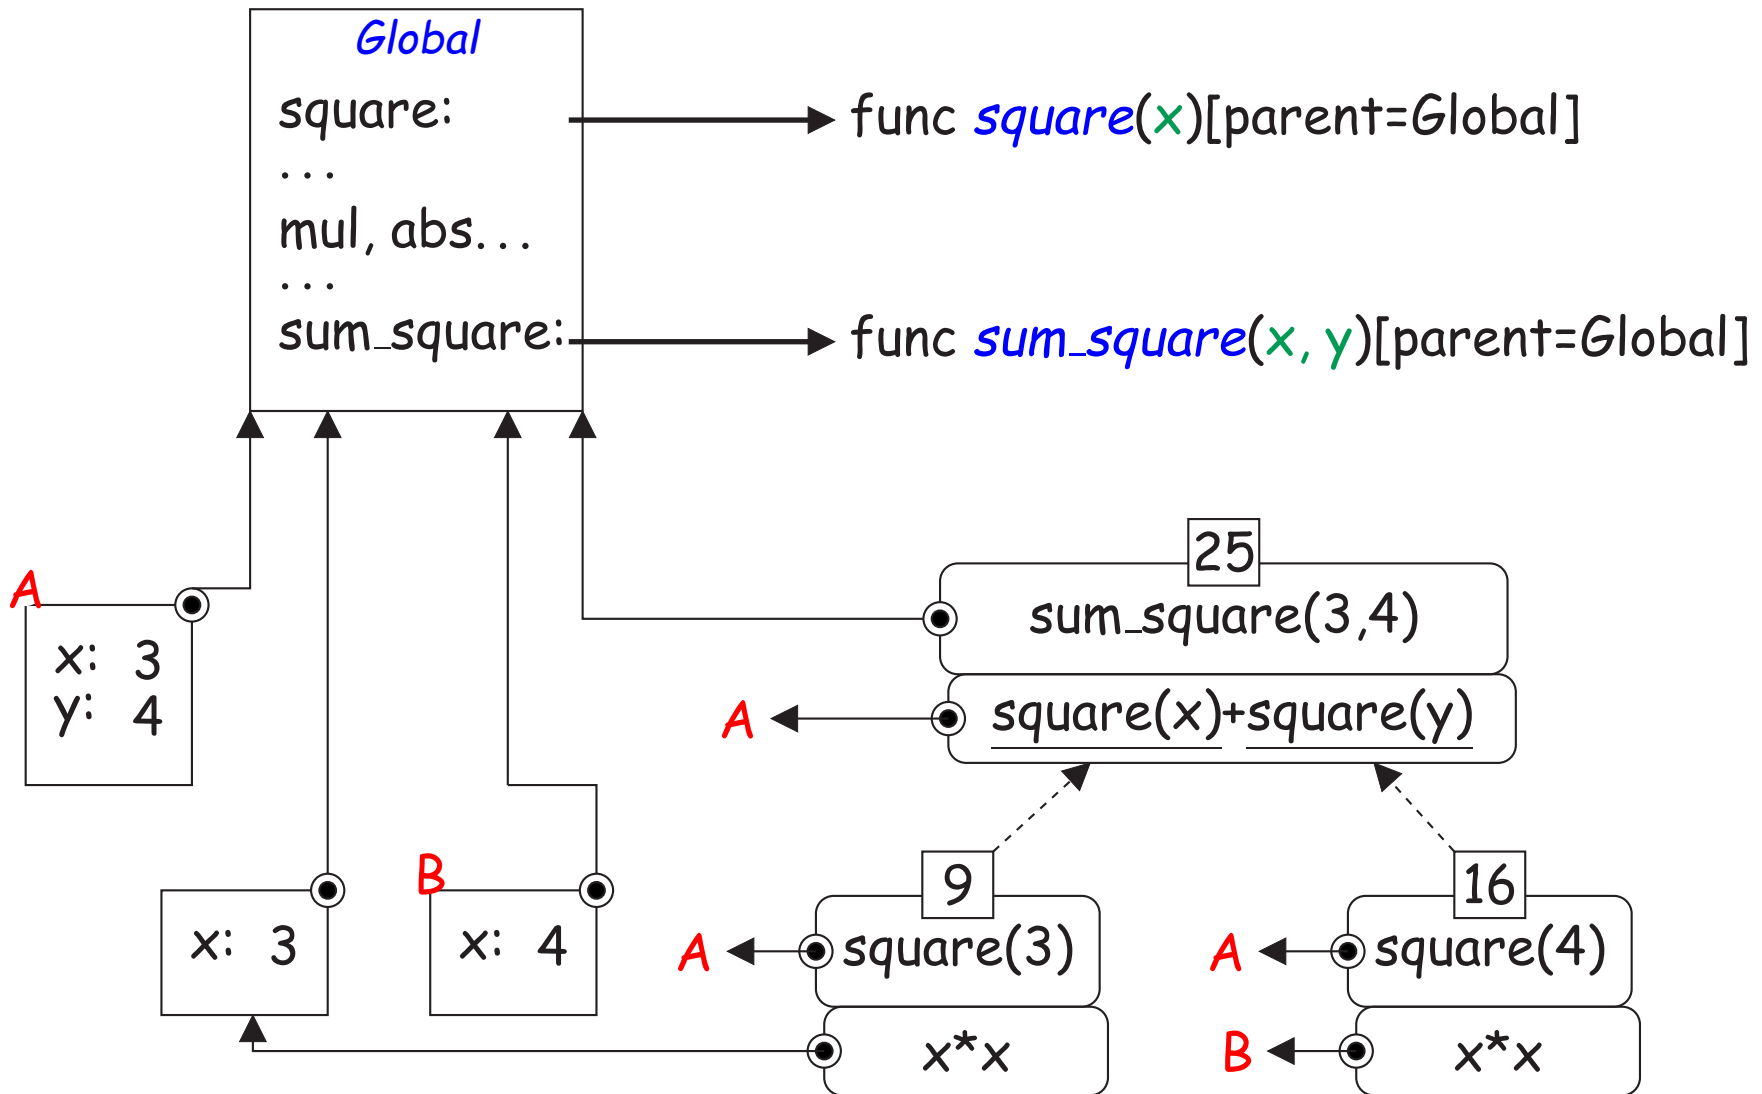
Global
square:
...
mul, abs...
...
sum_square:

func square(x)[parent=Global]
func sum_square(x, y)[parent=Global]

A
x: 3
y: 4

25
sum_square(3,4)
A
square(x)+square(y)

x: 3
B
x: 4

9
A
square(3)
x*x

16
A
square(4)
B
x*x